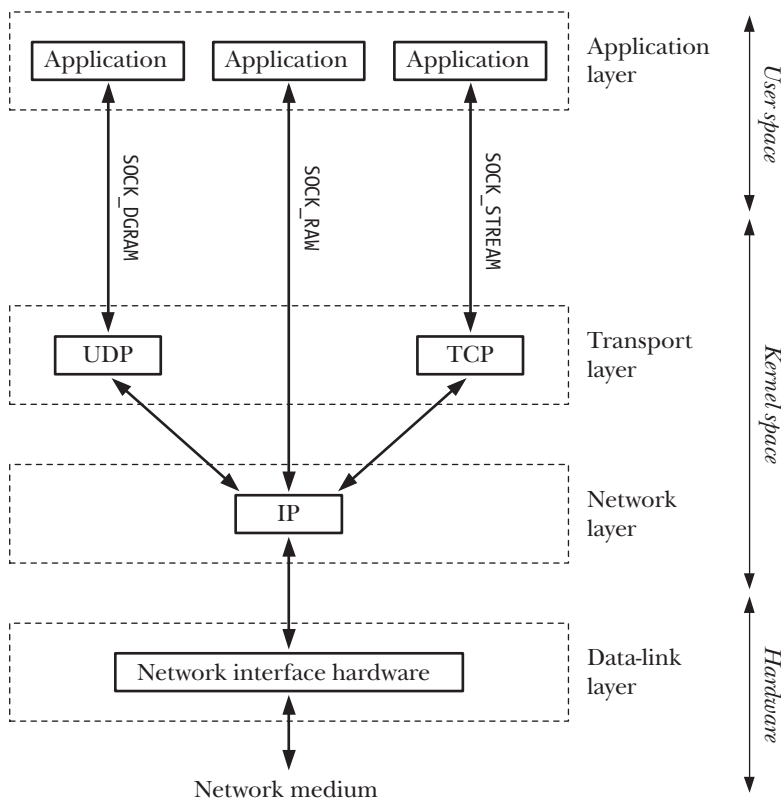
Application Application Application

Application layer

User space

SOCK_DGRAM

SOCK_RAW

SOCK_STREAM

UDP

TCP

Transport layer

Kernel space

IP

Network layer

Network interface hardware

Data-link layer

Hardware

Network medium